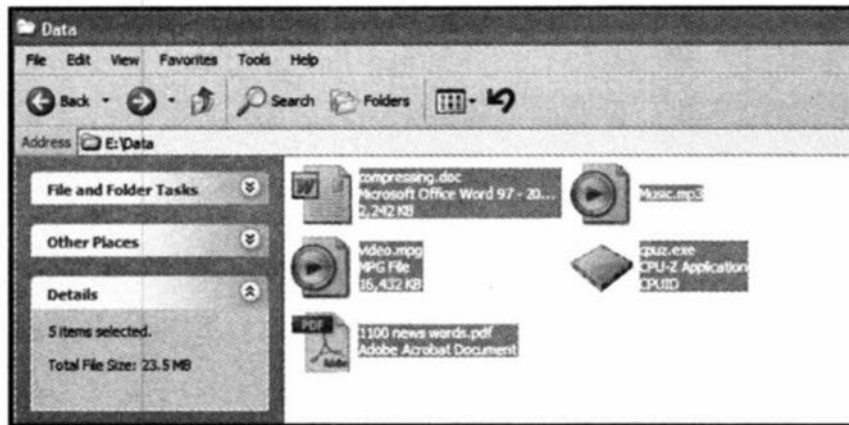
Data

File Edit View Favorites Tools Help

Back Search Folders

Address E:\Data

File and Folder Tasks

Other Places

Details

5 items selected.

Total File Size: 23.5 MB

compressing.doc
Microsoft Office Word 97 - 20...
2,242 KB

Music.mp3

video.mpg
MPG File
16,432 KB

cpuz.exe
CPU-Z Application
CPUID

PDF

1100 news words.pdf
Adobe Acrobat Document